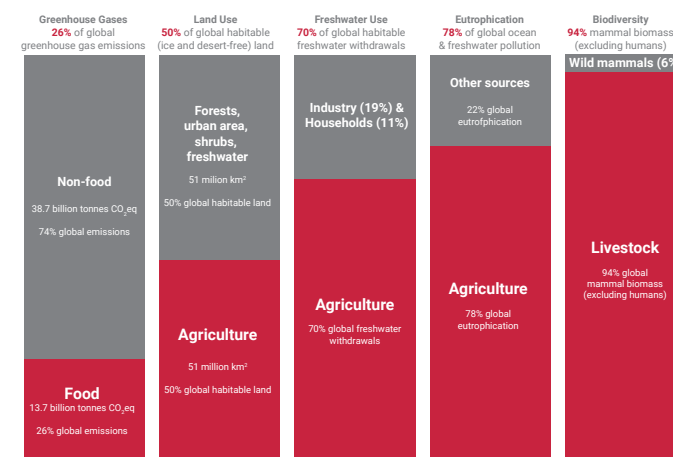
Greenhouse Gases
26% of global greenhouse gas emissions

Non-food
38.7 billion tonnes $CO_2eq$
74% global emissions

Food
13.7 billion tonnes $CO_2eq$
26% global emissions

Land Use
50% of global habitable (ice and desert-free) land

Forests, urban area, shrubs, freshwater
51 million km²
50% global habitable land

Agriculture
51 million km²
50% global habitable land

Freshwater Use
70% of global habitable freshwater withdrawals

Industry (19%) & Households (11%)

Agriculture
70% global freshwater withdrawals

Eutrophication
78% of global ocean & freshwater pollution

Other sources
22% global eutrofphication

Agriculture
78% global eutrophication

Biodiversity
94% mammal biomass (excluding humans)

Wild mammals (6%

Livestock
94% global mammal biomass (excluding humans)